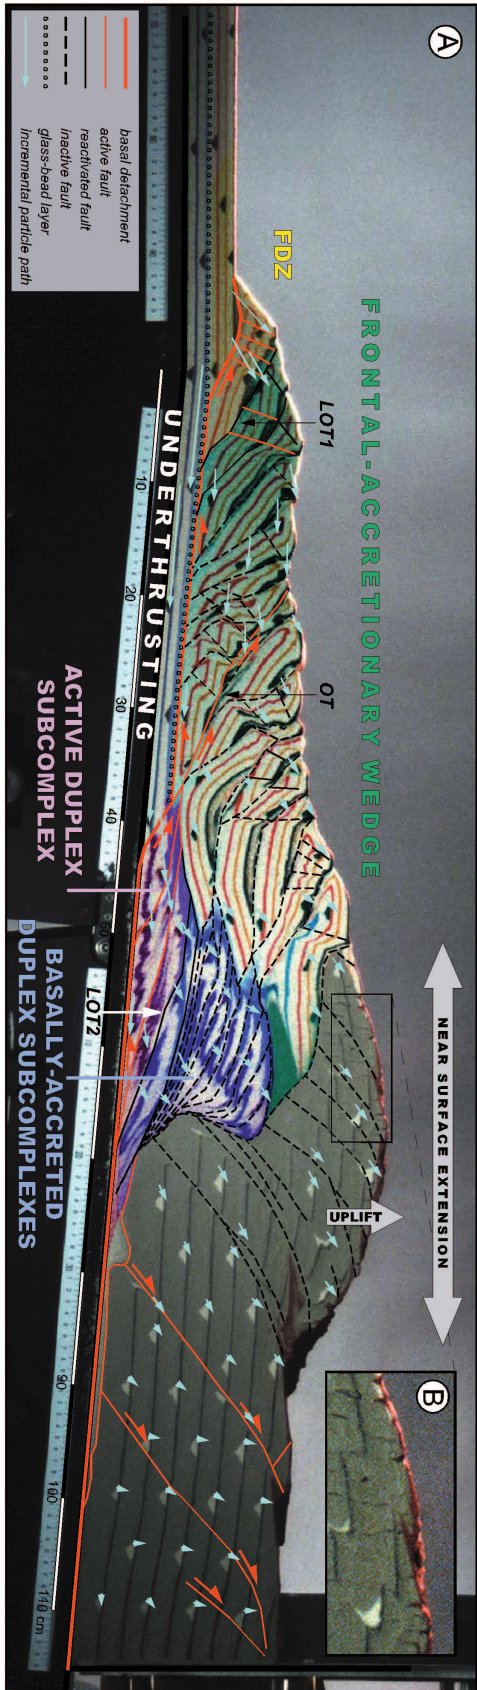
A

basal detachment
active fault
reactivated fault
inactive fault
glass-bead layer
Incremental particle path

FDZ

FRONTAL-ACCRETIONARY WEDGE

LOT1

OT

UNDERTHRUSTING

10
20
30
40
50
90
100
110 cm

ACTIVE DUPLEX SUBCOMPLEX

LOT2

BASALLY-ACCRETED DUPLEX SUBCOMPLEXES

NEAR SURFACE EXTENSION

UPLIFT

B